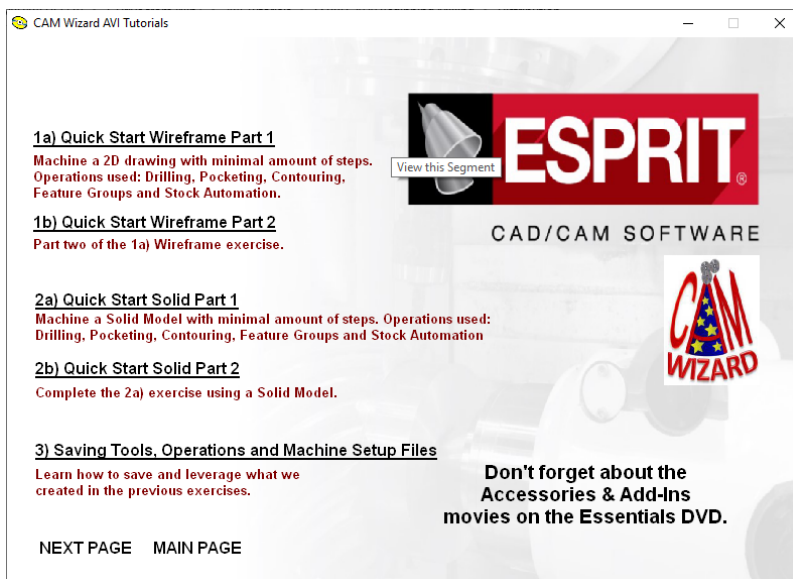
CAM Wizard AVI Tutorials

1a) Quick Start Wireframe Part 1

Machine a 2D drawing with minimal amount of steps. Operations used: Drilling, Pocketing, Contouring, Feature Groups and Stock Automation.

View this Segment

ESPRIT®

1b) Quick Start Wireframe Part 2

Part two of the 1a) Wireframe exercise.

CAD/CAM SOFTWARE

2a) Quick Start Solid Part 1

Machine a Solid Model with minimal amount of steps. Operations used: Drilling, Pocketing, Contouring, Feature Groups and Stock Automation

CAM WIZARD

2b) Quick Start Solid Part 2

Complete the 2a) exercise using a Solid Model.

3) Saving Tools, Operations and Machine Setup Files

Learn how to save and leverage what we created in the previous exercises.

Don't forget about the Accessories & Add-Ins movies on the Essentials DVD.

NEXT PAGE MAIN PAGE